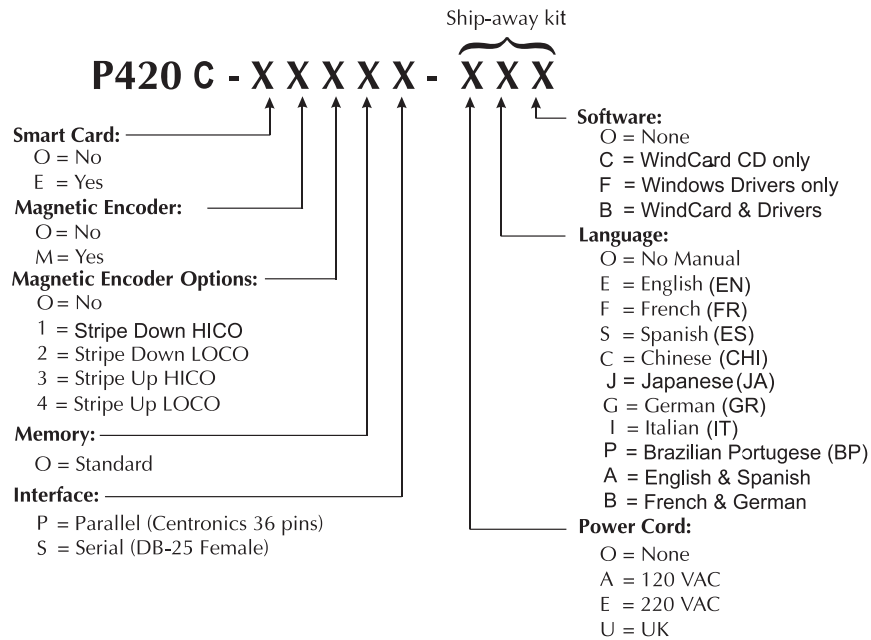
Ship-away kit

P420 C - X X X X X - X X X

Smart Card:
O = No
E = Yes

Magnetic Encoder:
O = No
M = Yes

Magnetic Encoder Options:
O = No
1 = Stripe Down HICO
2 = Stripe Down LOCO
3 = Stripe Up HICO
4 = Stripe Up LOCO

Memory:
O = Standard

Interface:
P = Parallel (Centronics 36 pins)
S = Serial (DB-25 Female)

Software:
O = None
C = WindCard CD only
F = Windows Drivers only
B = WindCard & Drivers

Language:
O = No Manual
E = English (EN)
F = French (FR)
S = Spanish (ES)
C = Chinese (CHI)
J = Japanese (JA)
G = German (GR)
I = Italian (IT)
P = Brazilian Portugese (BP)
A = English & Spanish
B = French & German

Power Cord:
O = None
A = 120 VAC
E = 220 VAC
U = UK